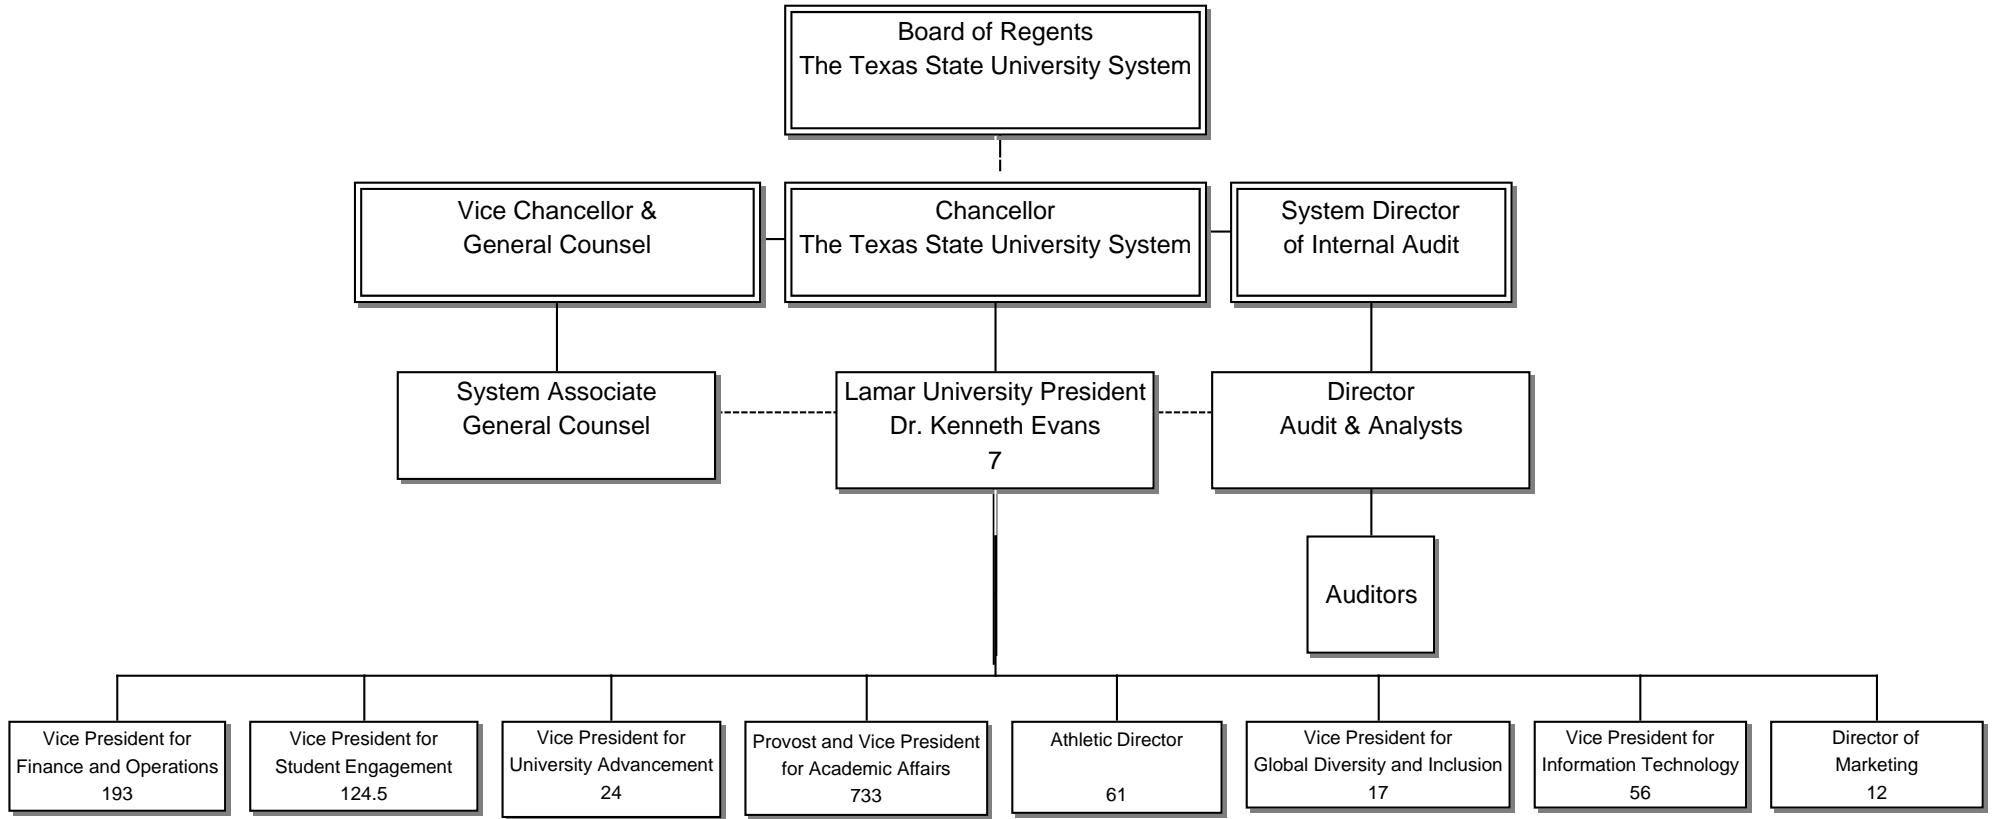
Board of Regents
The Texas State University System

Vice Chancellor &
General Counsel

Chancellor
The Texas State University System

System Director
of Internal Audit

System Associate
General Counsel

Lamar University President
Dr. Kenneth Evans
7

Director
Audit & Analysts

Auditors

Vice President for
Finance and Operations
193

Vice President for
Student Engagement
124.5

Vice President for
University Advancement
24

Provost and Vice President
for Academic Affairs
733

Athletic Director
61

Vice President for
Global Diversity and Inclusion
17

Vice President for
Information Technology
56

Director of
Marketing
12